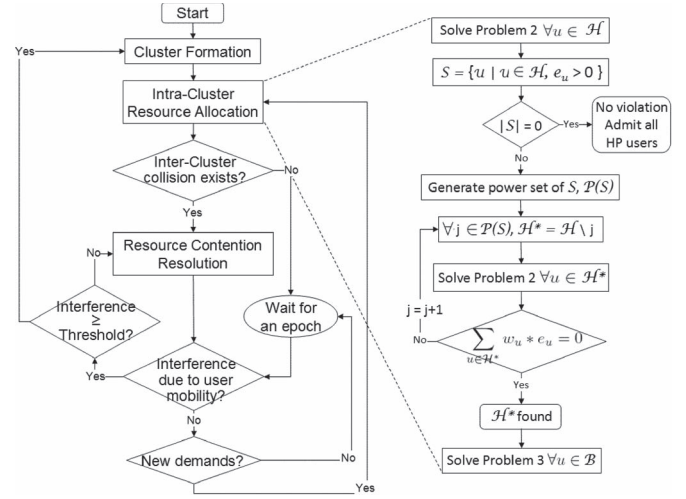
Start

Cluster Formation

Yes

Intra-Cluster Resource Allocation

Inter-Cluster collision exists?

No

Yes

Resource Contention Resolution

No

Interference ≥ Threshold?

Yes

Wait for an epoch

Interference due to user mobility?

No

New demands?

No

Yes

Solve Problem 2 $\forall u \in \mathcal{H}$

$S = \{u \mid u \in \mathcal{H}, e_u > 0\}$

$|S| = 0$

Yes

No violation Admit all HP users

No

Generate power set of $S$, $\mathcal{P}(S)$

$\forall j \in \mathcal{P}(S), \mathcal{H}^* = \mathcal{H} \setminus j$

Solve Problem 2 $\forall u \in \mathcal{H}^*$

j = j+1

No

$\sum_{u \in \mathcal{H}^*} w_u * e_u = 0$

Yes

$\mathcal{H}^*$ found

Solve Problem 3 $\forall u \in \mathcal{B}$